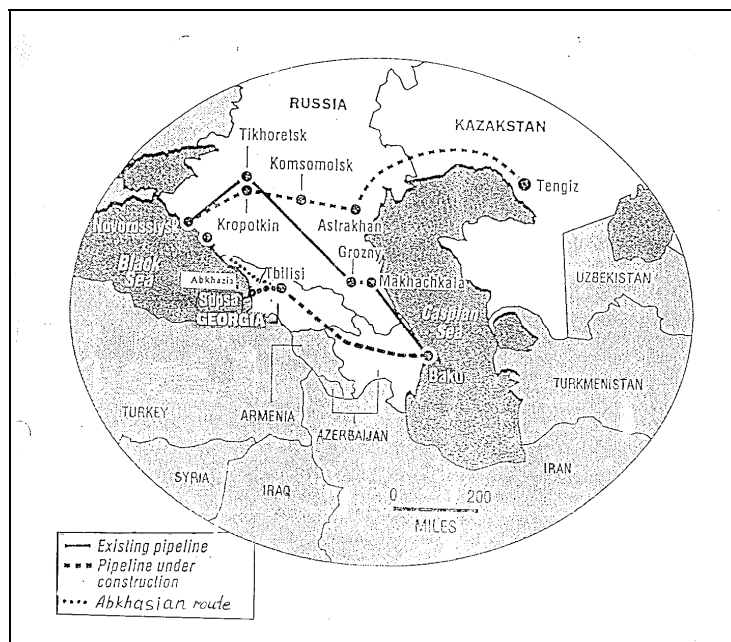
RUSSIA

KAZAKSTAN

Tikhoretsk

Komsomolsk

Tengiz

Kropotkin

Astrakhan

Novorossiysk

Grozny

Black Sea

Abkhazia

Tbilisi

Makhachkala

Supsa

GEORGIA

UZBEKISTAN

Caspian Sea

Baku

TURKMENISTAN

TURKEY

ARMENIA

AZERBAIJAN

SYRIA

IRAQ

IRAN

0 200

MILES

Existing pipeline

Pipeline under construction

Abkhasian route